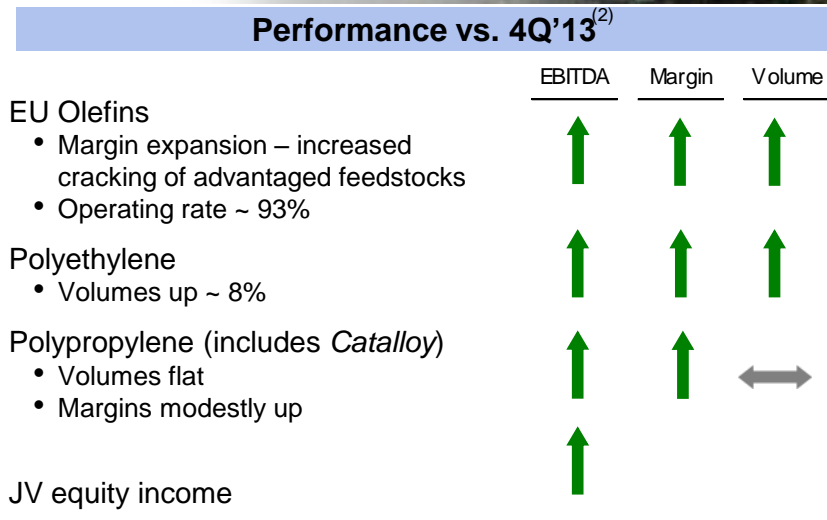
Performance vs. 4Q'13$^{(2)}$

EBITDA Margin Volume

EU Olefins
- Margin expansion – increased cracking of advantaged feedstocks
- Operating rate ~ 93%

Polyethylene
- Volumes up ~ 8%

Polypropylene (includes *Catalloy*)
- Volumes flat
- Margins modestly up

JV equity income